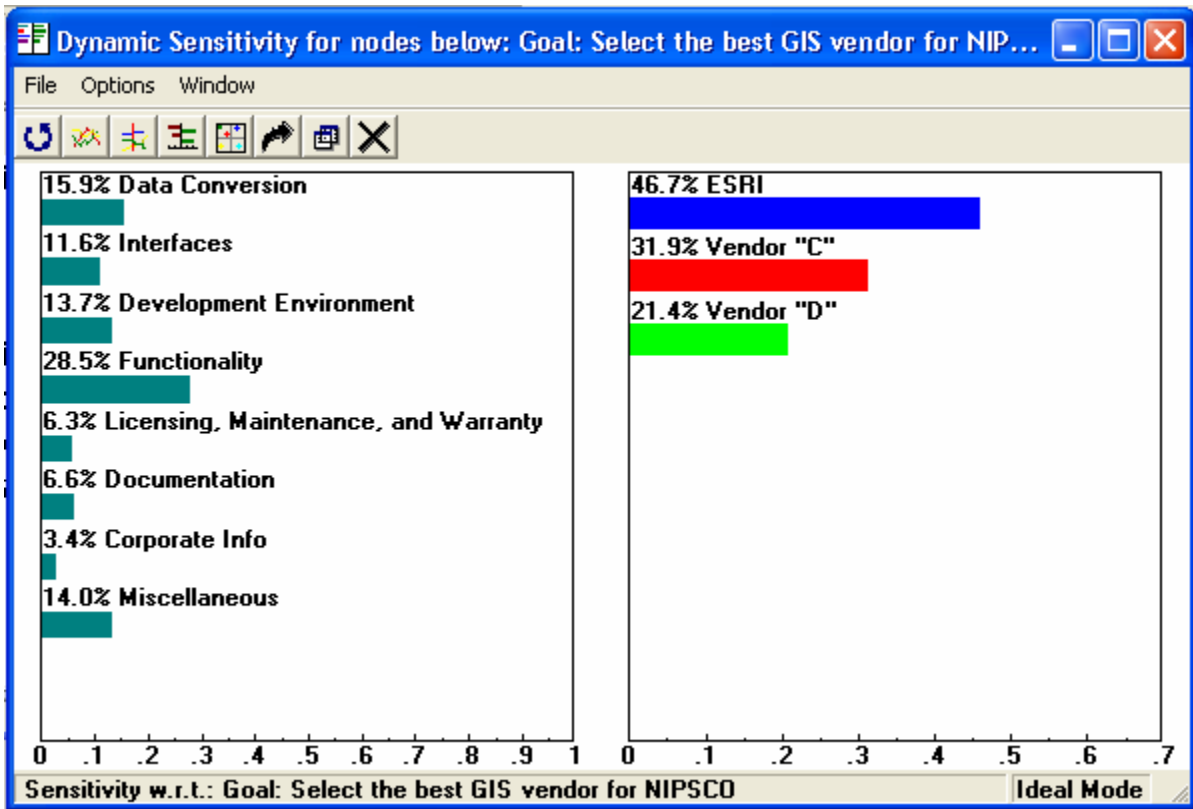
Dynamic Sensitivity for nodes below: Goal: Select the best GIS vendor for NIP...

File Options Window

15.9% Data Conversion
11.6% Interfaces
13.7% Development Environment
28.5% Functionality
6.3% Licensing, Maintenance, and Warranty
6.6% Documentation
3.4% Corporate Info
14.0% Miscellaneous

0 .1 .2 .3 .4 .5 .6 .7 .8 .9 1

46.7% ESRI
31.9% Vendor "C"
21.4% Vendor "D"

0 .1 .2 .3 .4 .5 .6 .7

Sensitivity w.r.t.: Goal: Select the best GIS vendor for NIPSCO

Ideal Mode